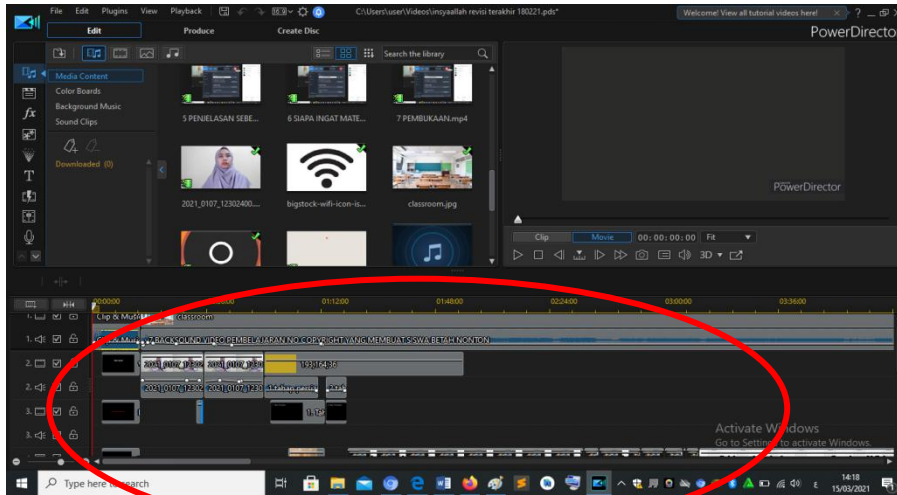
File Edit Plugins View Playback

C:\Users\user\Videos\insyaallah revisi terakhir 180221.pds*

Welcome! View all tutorial videos here!

? _ ☐ X

Edit

Produce

Create Disc

PowerDirector

Search the library

Media Content

Color Boards

Background Music

Sound Clips

Downloaded (0)

5 PENJELASAN SEBE...

6 SIAPA INGAT MATE...

7 PEMBUKAAN.mp4

2021_0107_12302400...

bigstock-wifi-icon-is...

classroom.jpg

PowerDirector

Clip

Movie

00:00:00:00

Fit

3D

00:00:00

01:12:00

01:48:00

02:24:00

03:00:00

03:36:00

Clip & Music

classroom

BACKSOUND VIDEO PEMBELAJARAN NO COPYRIGHT YANG MEMBUAT SISWA BETAH NONTON

2021_0107_1230

2021_0107_1233

Activate Windows

Go to Settings to activate Windows.

Type here to search

14:18

15/03/2021